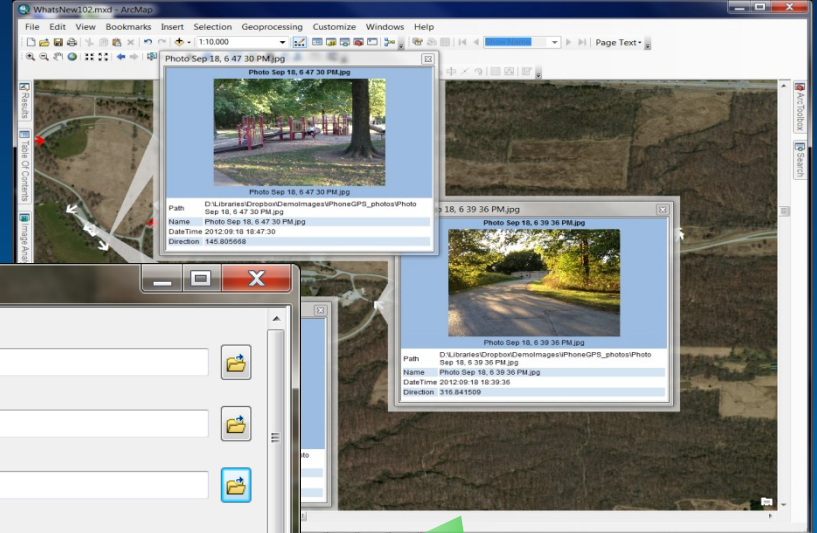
WhatsNew102.mxd - ArcMap

File Edit View Bookmarks Insert Selection Geoprocessing Customize Windows Help

1:10,000

Page Text

Results

Table Of Contents

Image Ana

ArcToolbox

Search

Photo Sep 18, 6 47 30 PM.jpg

Photo Sep 18, 6 47 30 PM.jpg

Photo Sep 18, 6 47 30 PM.jpg

| | |
|---|---|
| Path | D:\Libraries\Dropbox\DemoImages\iPhoneGPS_photos\Photo Sep 18, 6 47 30 PM.jpg |
| Name | Photo Sep 18, 6 47 30 PM.jpg |
| DateTime | 2012:09:18 18:47:30 |
| Direction | 145.805668 |

Photo Sep 18, 6 39 36 PM.jpg

Photo Sep 18, 6 39 36 PM.jpg

Photo Sep 18, 6 39 36 PM.jpg

| | |
|---|---|
| Path | D:\Libraries\Dropbox\DemoImages\iPhoneGPS_photos\Photo Sep 18, 6 39 36 PM.jpg |
| Name | Photo Sep 18, 6 39 36 PM.jpg |
| DateTime | 2012:09:18 18:39:36 |
| Direction | 316.841509 |